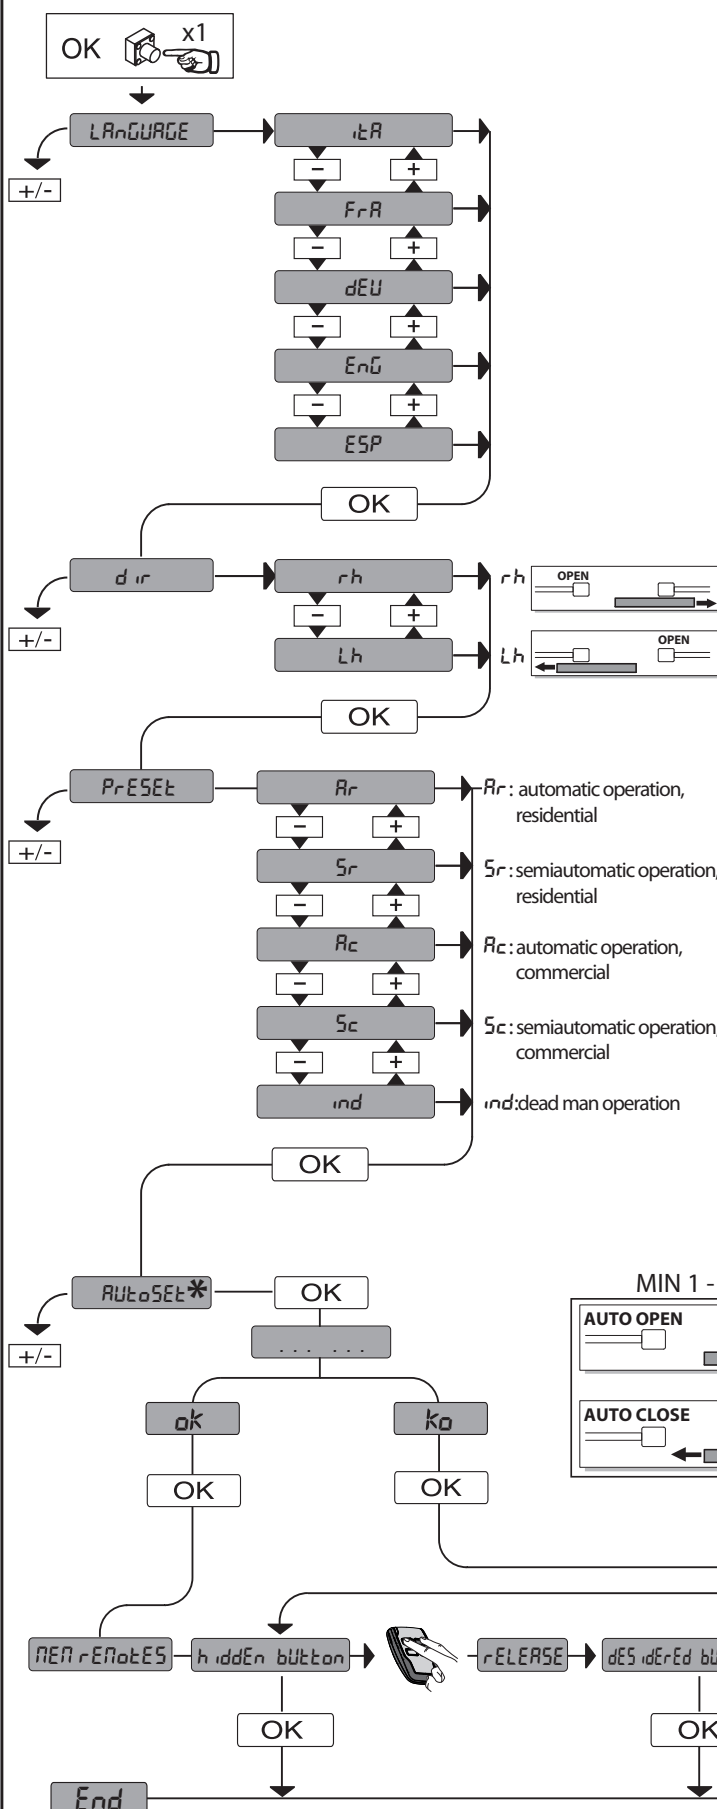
OK x1

LAnGUAGE
+/-
itA
−
+
FrA
−
+
dEU
−
+
EnG
−
+
ESP
OK

dir
+/-
rh
−
+
Lh
rh OPEN
Lh OPEN
OK

PrESEt
+/-
Ar
−
+
Sr
−
+
Ac
−
+
Sc
−
+
ind
Ar: automatic operation, residential
Sr: semiautomatic operation, residential
Ac: automatic operation, commercial
Sc: semiautomatic operation, commercial
ind: dead man operation
OK

AUtoSEt✱
+/-
OK
... ...
ok
ko
OK
OK
MIN 1 -
AUTO OPEN
AUTO CLOSE

MEM rEMotES
hiddEn bUtton
rELEASE
dESidErEd bU
OK
OK
End